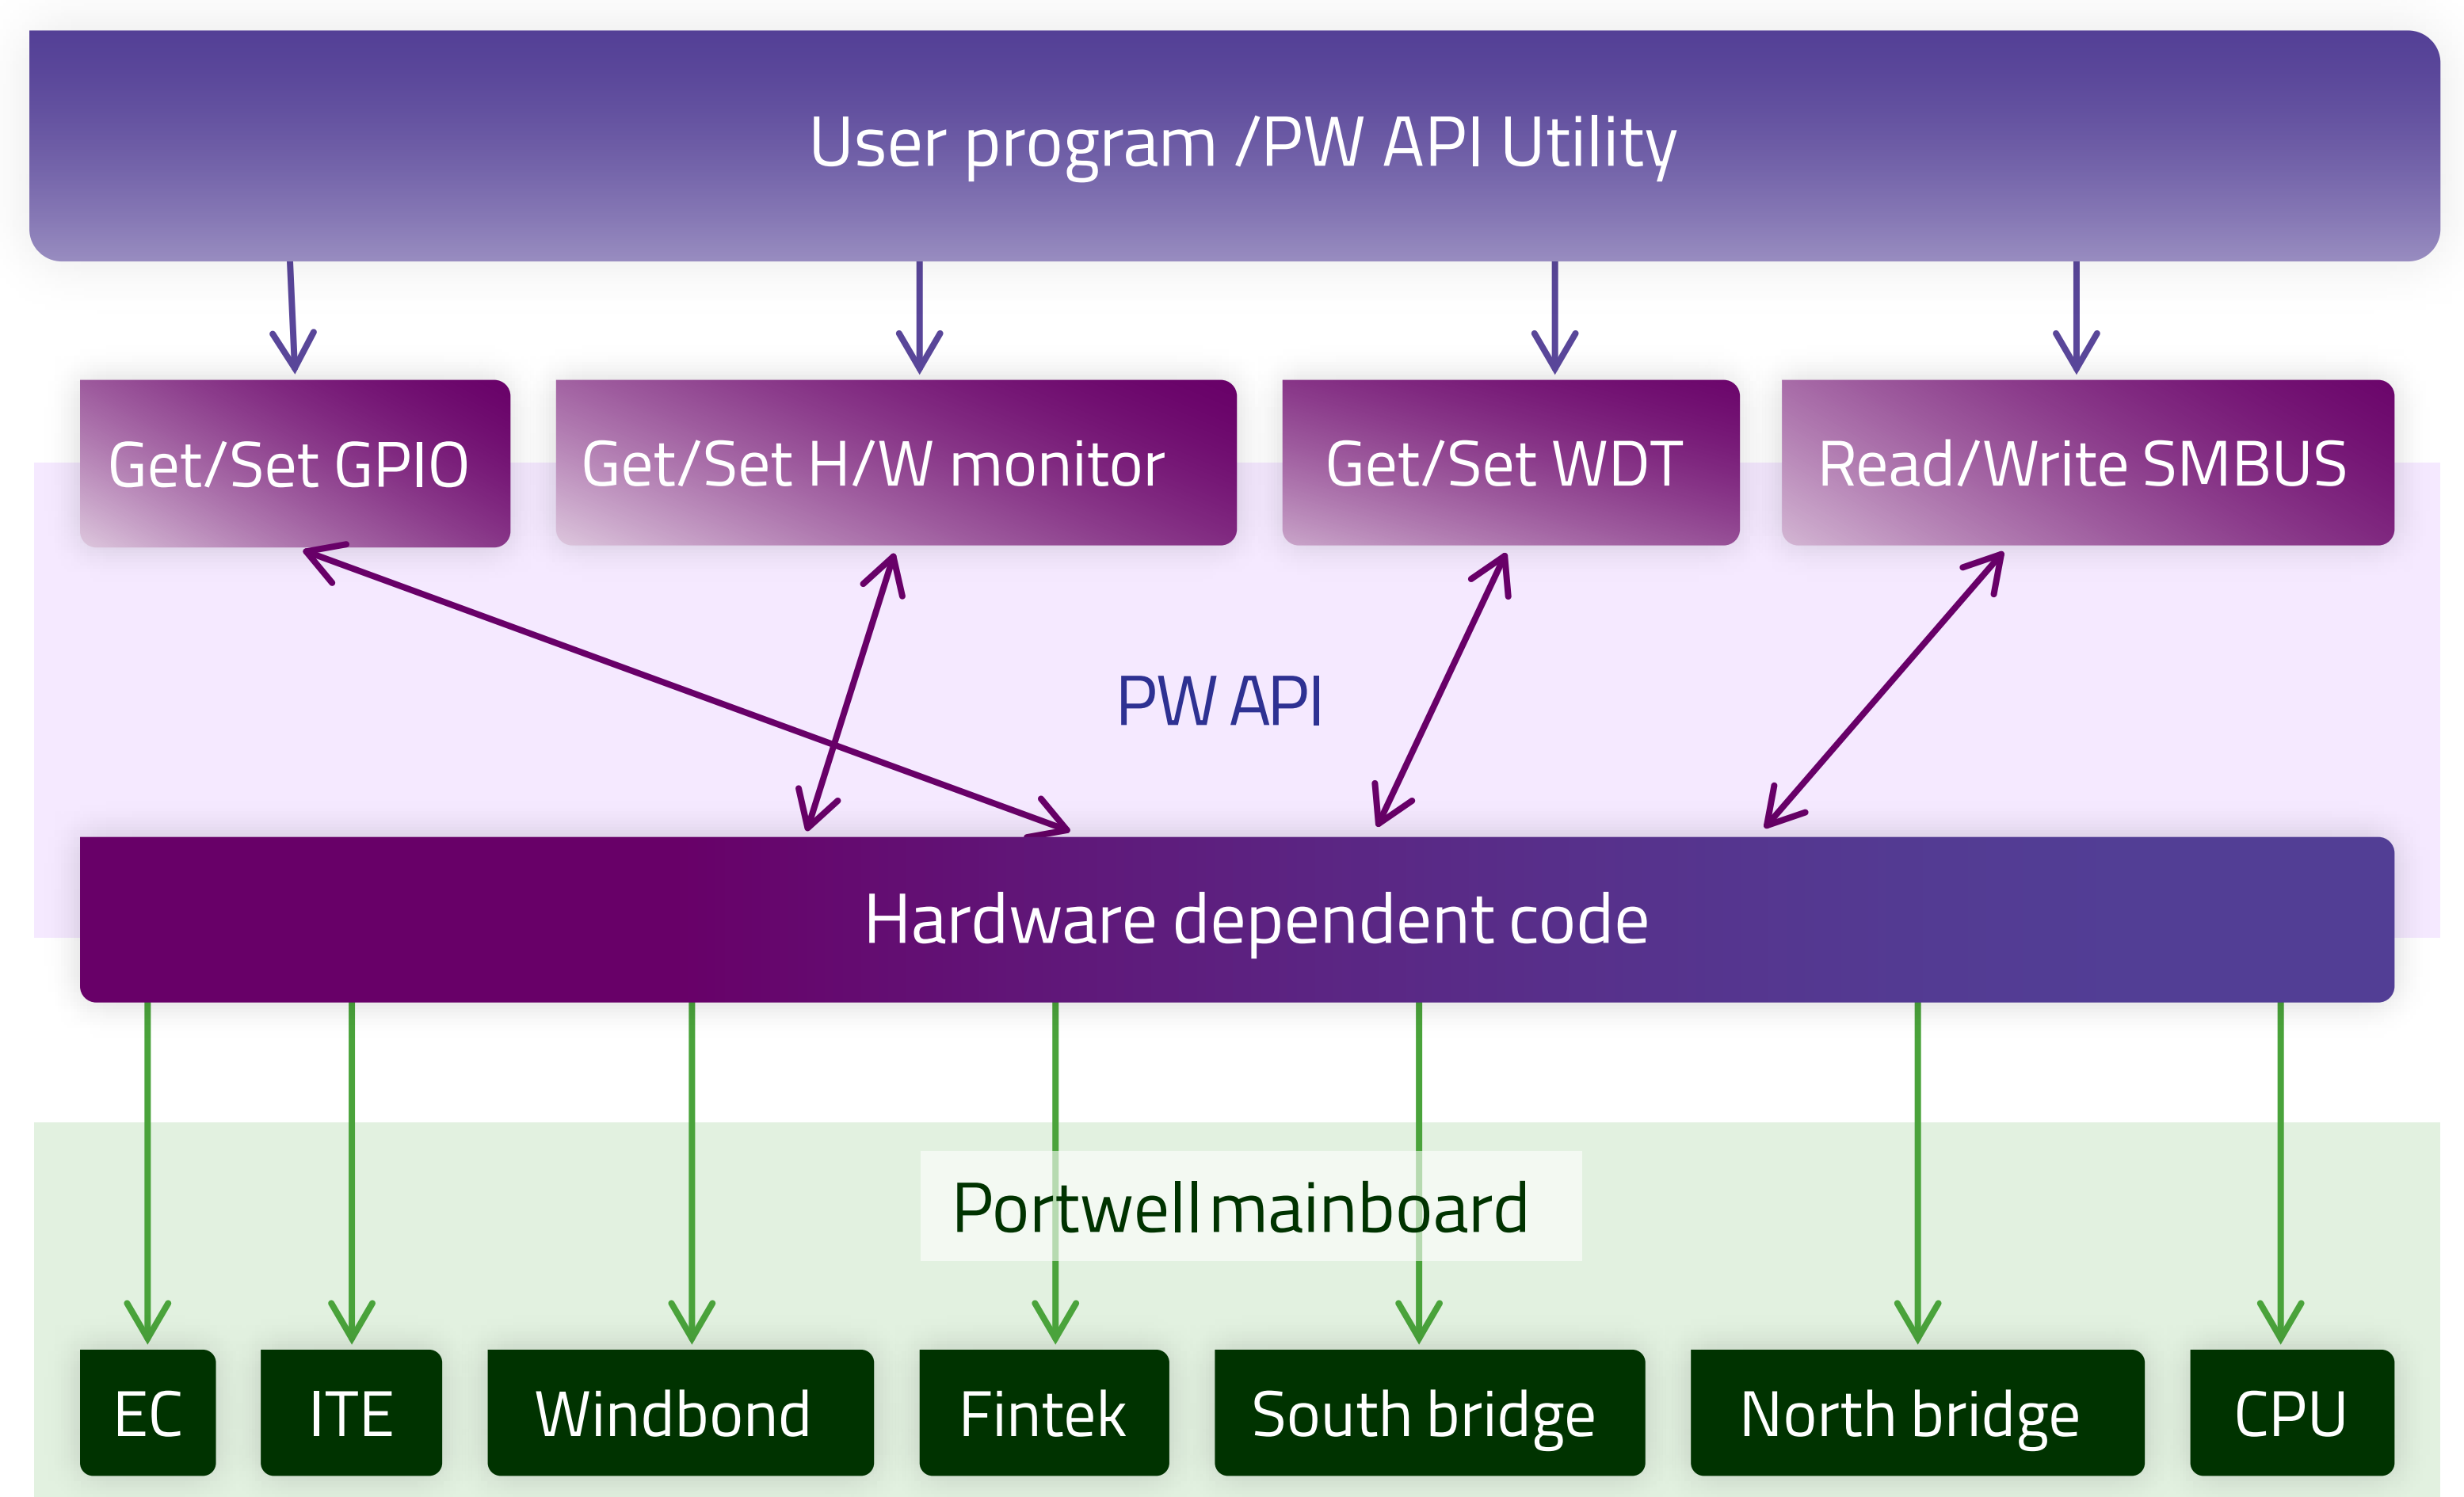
User program /PW API Utility

Get/Set GPIO

Get/Set H/W monitor

Get/Set WDT

Read/Write SMBUS

PW API

Hardware dependent code

Portwell mainboard

EC

ITE

Windbond

Fintek

South bridge

North bridge

CPU